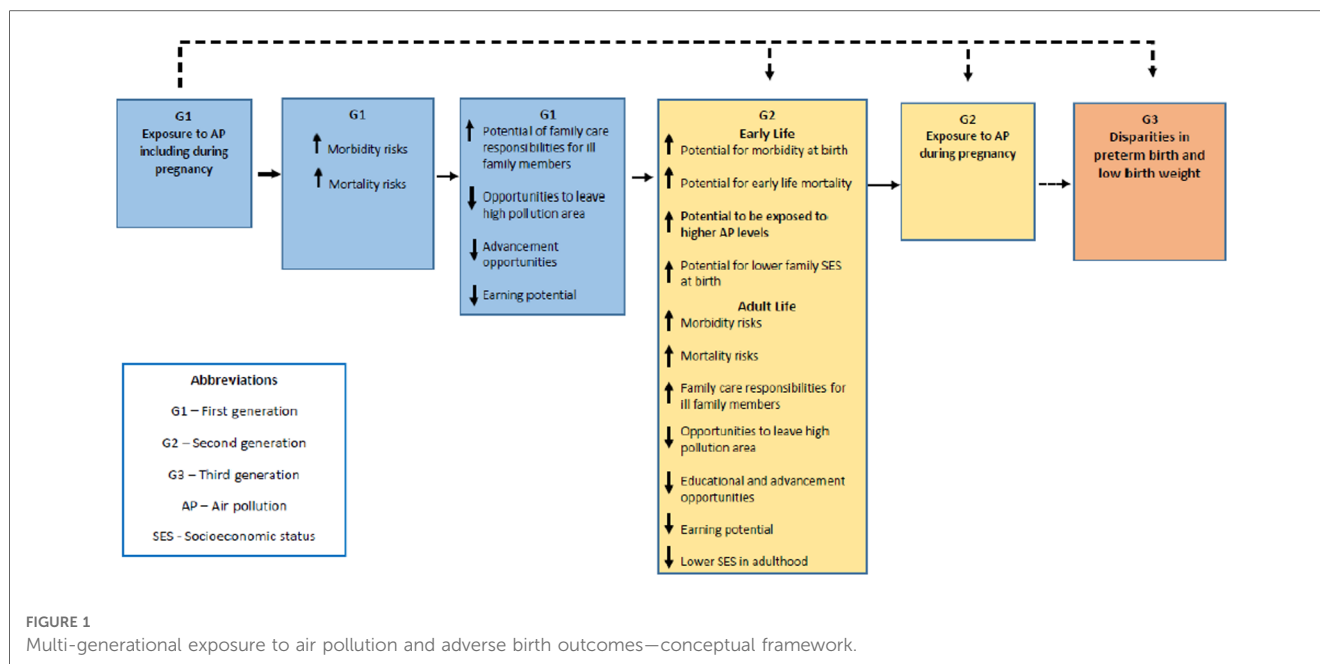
G1
Exposure to AP including during pregnancy

G1
↑ Morbidity risks
↑ Mortality risks

G1
↑ Potential of family care responsibilities for ill family members
↓ Opportunities to leave high pollution area
↓ Advancement opportunities
↓ Earning potential

G2
Early Life
↑ Potential for morbidity at birth
↑ Potential for early life mortality
↑ Potential to be exposed to higher AP levels
↑ Potential for lower family SES at birth
Adult Life
↑ Morbidity risks
↑ Mortality risks
↑ Family care responsibilities for ill family members
↓ Opportunities to leave high pollution area
↓ Educational and advancement opportunities
↓ Earning potential
↓ Lower SES in adulthood

G2
Exposure to AP during pregnancy

G3
Disparities in preterm birth and low birth weight

Abbreviations
G1 – First generation
G2 – Second generation
G3 – Third generation
AP – Air pollution
SES - Socioeconomic status

FIGURE 1
Multi-generational exposure to air pollution and adverse birth outcomes—conceptual framework.